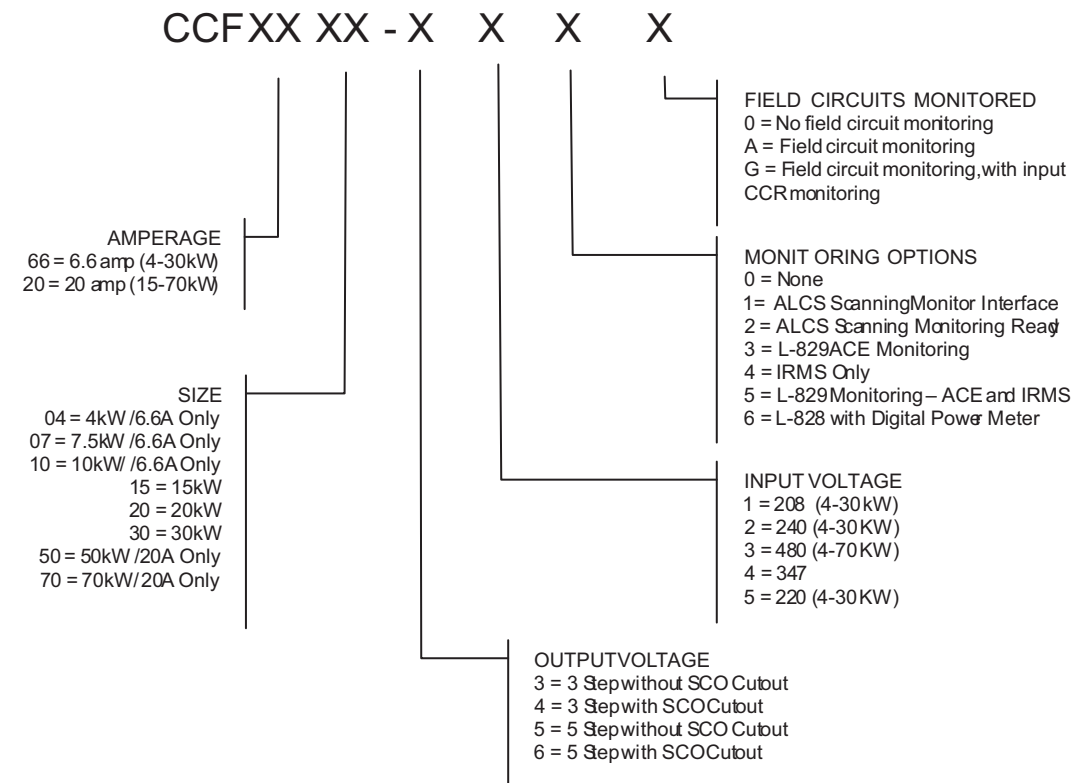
CCFXX XX - X X X X

FIELD CIRCUITS MONITORED
0 = No field circuit monitoring
A = Field circuit monitoring
G = Field circuit monitoring,with input CCR monitoring

AMPERAGE
66 = 6.6 amp (4-30kW)
20 = 20 amp (15-70kW)

MONIT ORING OPTIONS
0 = None
1= ALCS ScanningMonitor Interface
2 = ALCS Scanning Monitoring Ready
3 = L-829ACE Monitoring
4 = IRMS Only
5 = L-829Monitoring – ACE and IRMS
6 = L-828 with Digital Power Meter

SIZE
04 = 4kW /6.6A Only
07 = 7.5kW /6.6A Only
10 = 10kW/ /6.6A Only
15 = 15kW
20 = 20kW
30 = 30kW
50 = 50kW /20A Only
70 = 70kW/ 20A Only

INPUT VOLTAGE
1 = 208 (4-30kW)
2 = 240 (4-30KW)
3 = 480 (4-70KW)
4 = 347
5 = 220 (4-30KW)

OUTPUTVOLTAGE
3 = 3 Stepwithout SCO Cutout
4 = 3 Stepwith SCOCutout
5 = 5 Stepwithout SCO Cutout
6 = 5 Stepwith SCOCutout